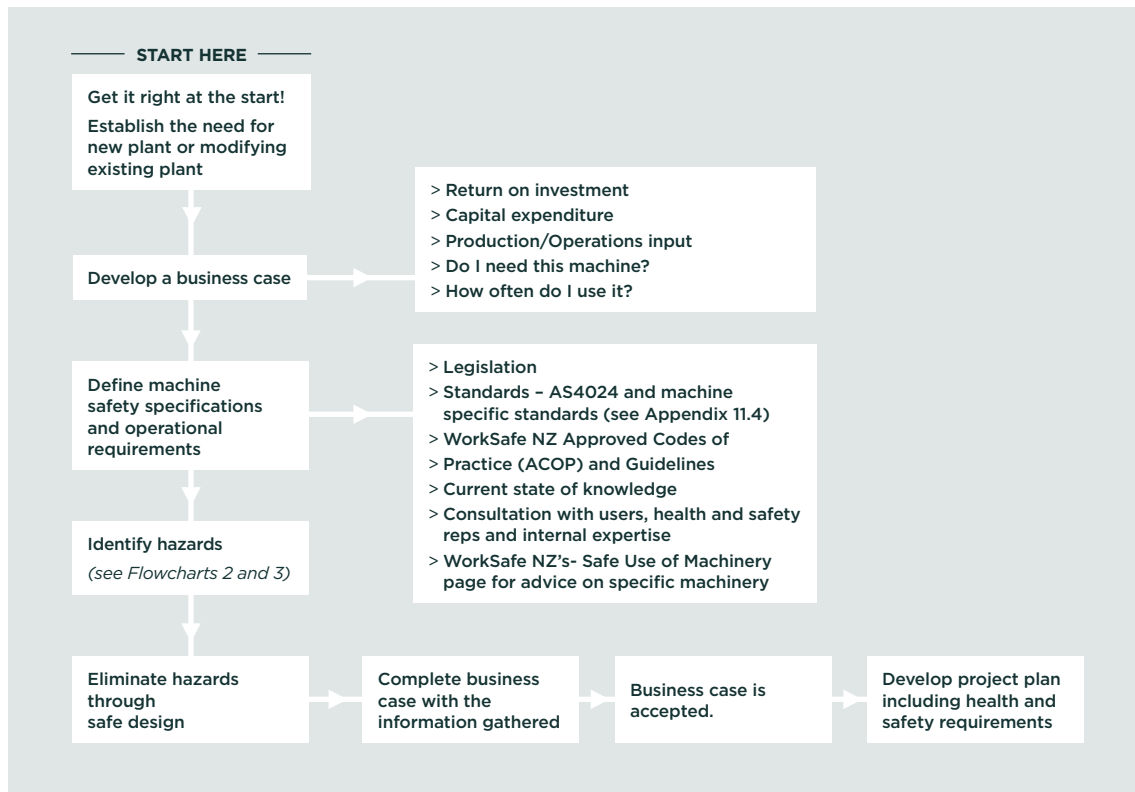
START HERE

Get it right at the start!

Establish the need for new plant or modifying existing plant

Develop a business case

> Return on investment
> Capital expenditure
> Production/Operations input
> Do I need this machine?
> How often do I use it?

Define machine safety specifications and operational requirements

> Legislation
> Standards – AS4024 and machine specific standards (see Appendix 11.4)
> WorkSafe NZ Approved Codes of
> Practice (ACOP) and Guidelines
> Current state of knowledge
> Consultation with users, health and safety reps and internal expertise
> WorkSafe NZ's- Safe Use of Machinery page for advice on specific machinery

Identify hazards

(see Flowcharts 2 and 3)

Eliminate hazards through safe design

Complete business case with the information gathered

Business case is accepted.

Develop project plan including health and safety requirements